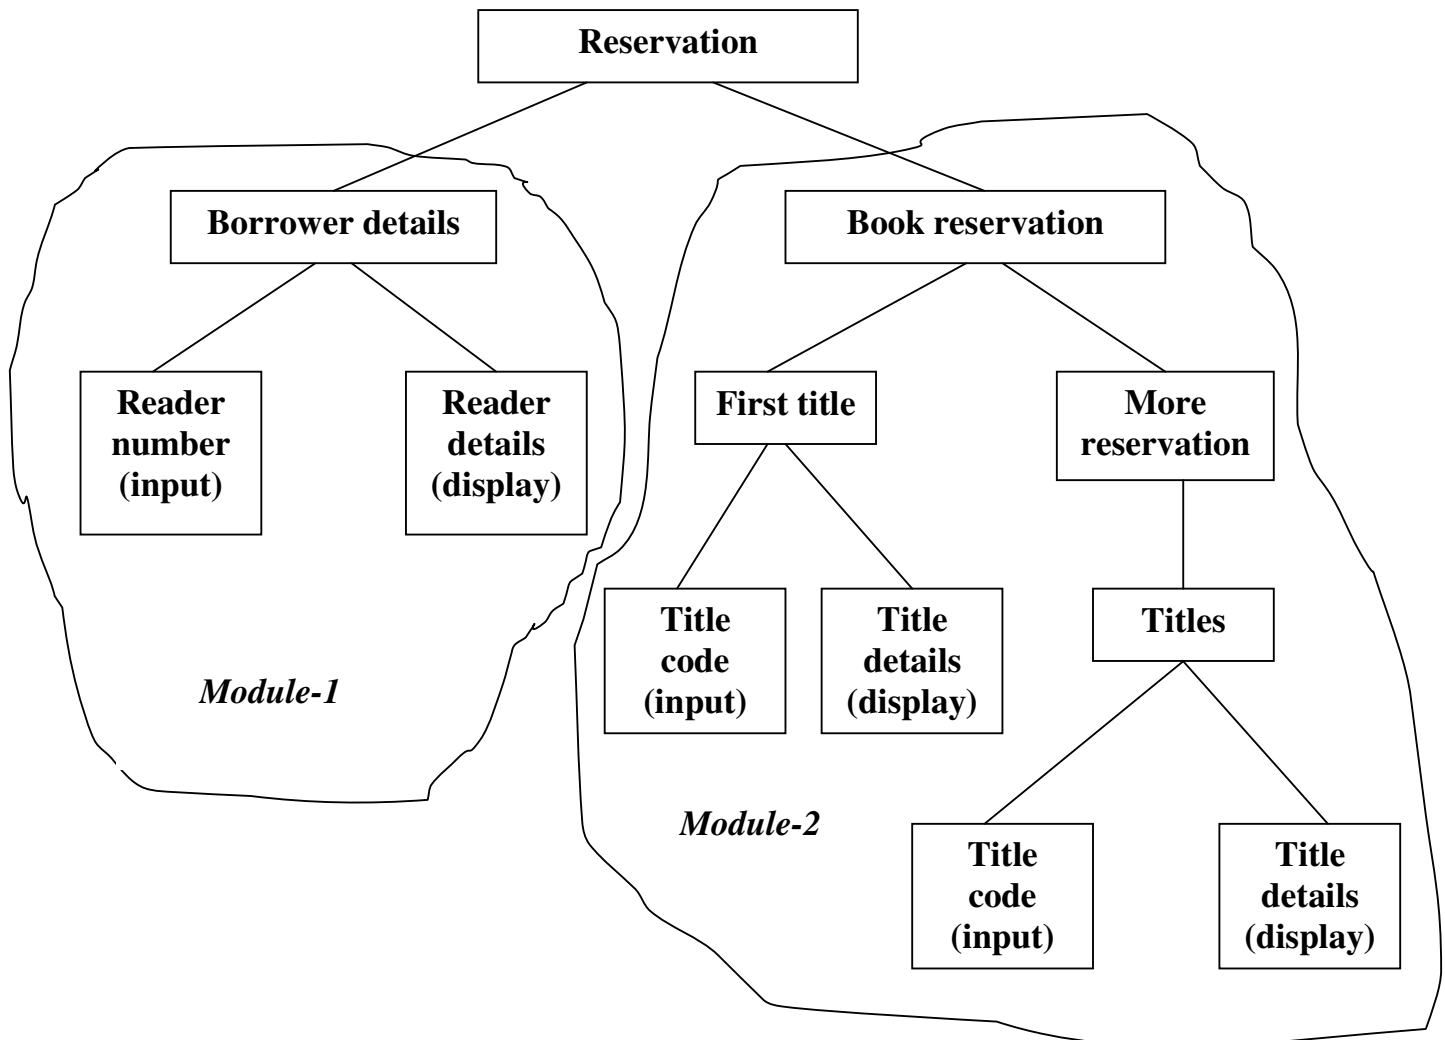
Reservation

Borrower details

Book reservation

Reader number (input)

Reader details (display)

First title

More reservation

Title code (input)

Title details (display)

Titles

Module-1

Module-2

Title code (input)

Title details (display)